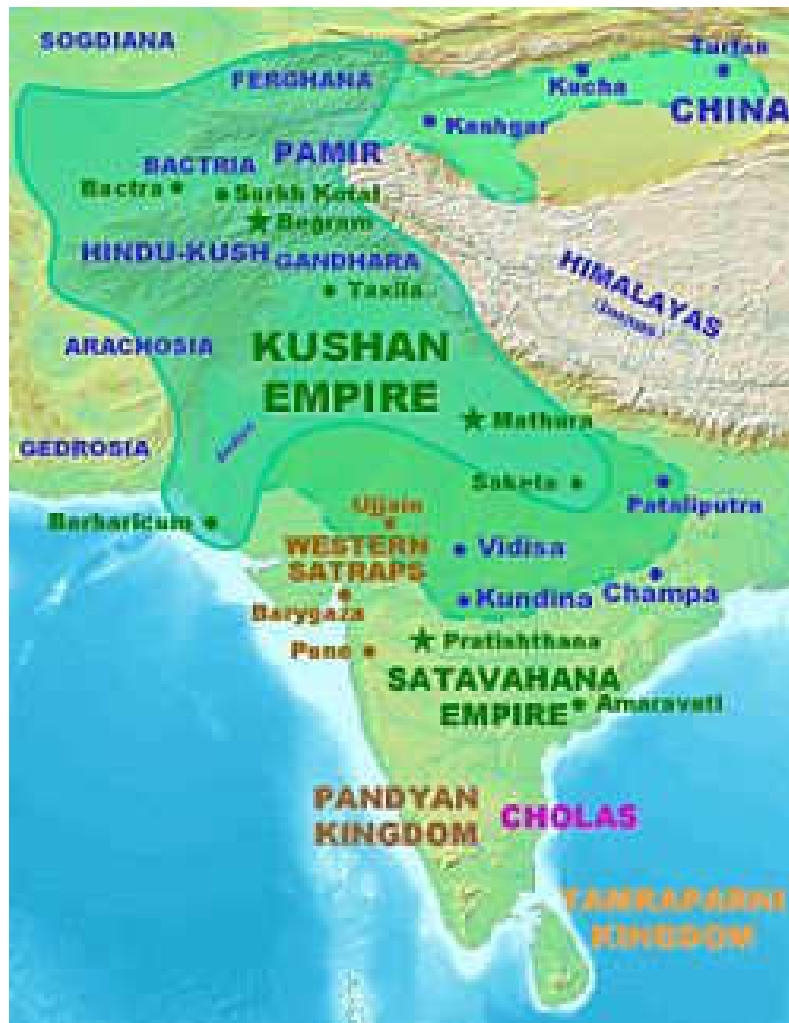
SOGDIANA
FERGHANA
Turfan
Kucha
CHINA
Kashgar
BACTRIA
PAMIR
Bactra
Surkh Kotal
Begram
HINDU-KUSH
GANDHARA
HIMALAYAS
Taxila
ARACHOSIA
KUSHAN EMPIRE
Mathura
GEDROSIA
Saketa
Pataliputra
Barbaricum
Ujjain
WESTERN SATRAPS
Vidisa
Barygaza
Kundina
Champa
Pratishthana
Pune
SATAVAHANA EMPIRE
Amaravati
PANDYAN KINGDOM
CHOLAS
TAMRAPARNI KINGDOM